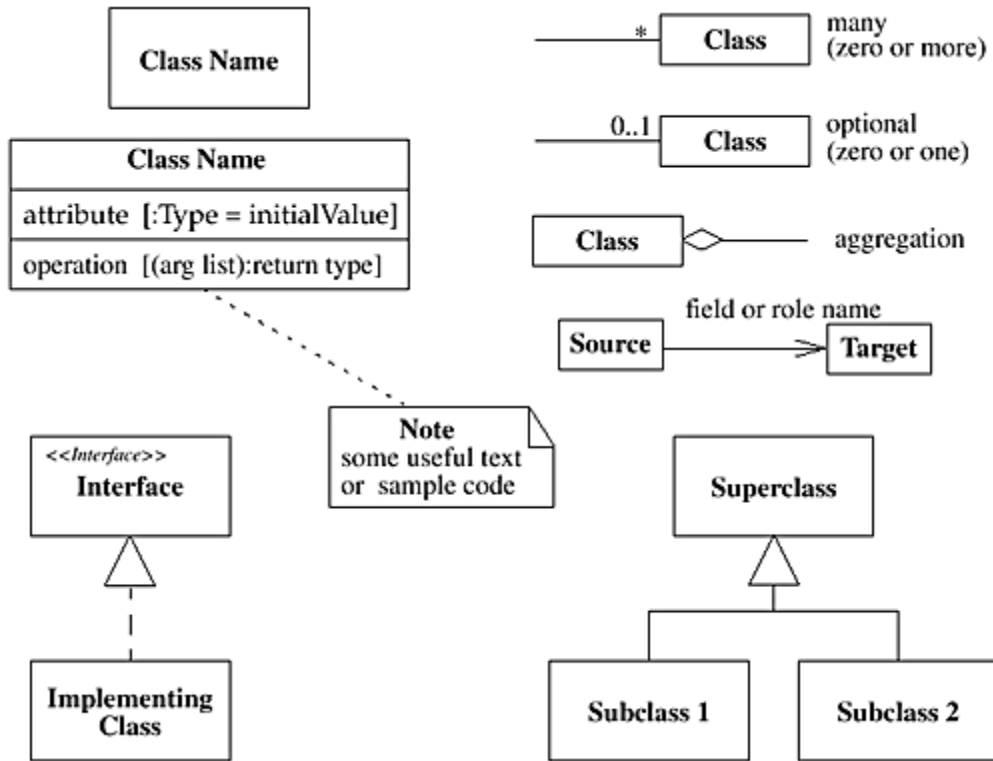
Class Name

Class Name
attribute [:Type = initialValue]
operation [(arg list):return type]

* Class many (zero or more)

0..1 Class optional (zero or one)

Class aggregation

field or role name
Source Target

Note
some useful text
or sample code

<<Interface>>
Interface

Implementing Class

Superclass

Subclass 1

Subclass 2